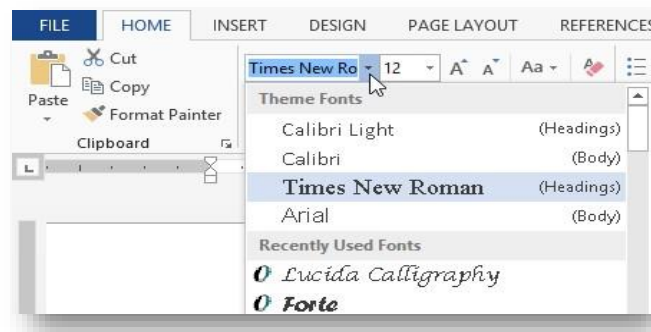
FILE HOME INSERT DESIGN PAGE LAYOUT REFERENCES

Cut
Copy
Paste
Format Painter
Clipboard

Times New Ro 12 A A Aa

Theme Fonts
Calibri Light (Headings)
Calibri (Body)
Times New Roman (Headings)
Arial (Body)
Recently Used Fonts
Lucida Calligraphy
Forte